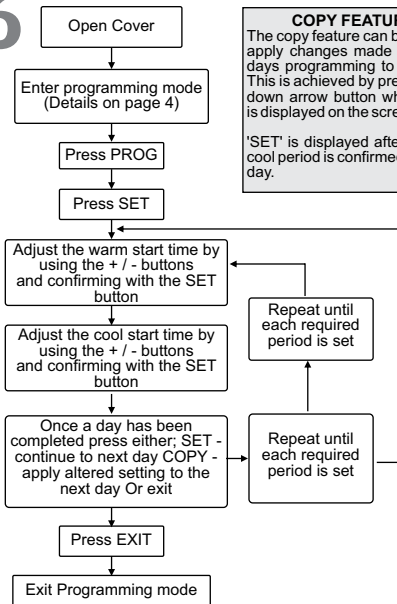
6

Open Cover

Enter programming mode (Details on page 4)

Press PROG

Press SET

Adjust the warm start time by using the + / - buttons and confirming with the SET button

Adjust the cool start time by using the + / - buttons and confirming with the SET button

Once a day has been completed press either; SET - continue to next day COPY - apply altered setting to the next day Or exit

Press EXIT

Exit Programming mode

Repeat until each required period is set

Repeat until each required period is set

COPY FEATU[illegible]
The copy feature can b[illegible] apply changes made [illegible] days programming to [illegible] This is achieved by pre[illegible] down arrow button wh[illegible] is displayed on the scre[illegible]

'SET' is displayed afte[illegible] cool period is confirme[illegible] day.